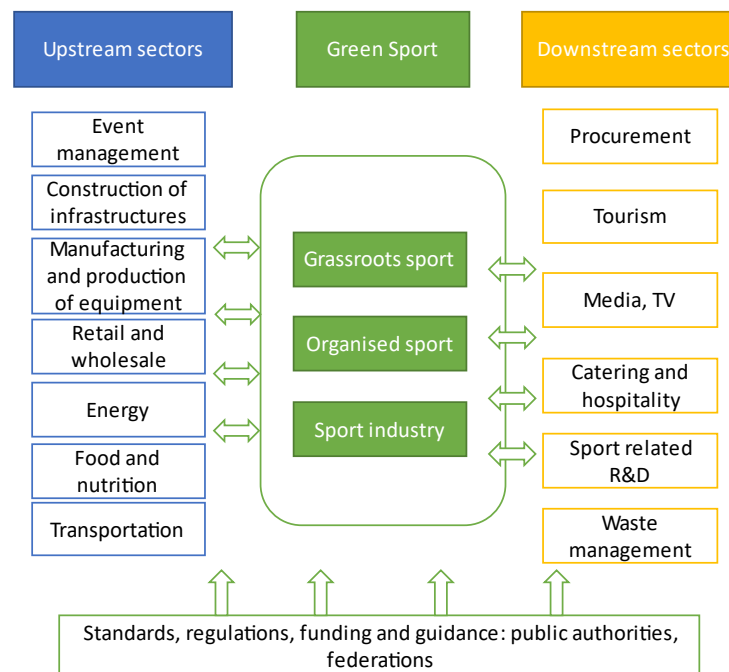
Upstream sectors

Green Sport

Downstream sectors

Event management

Construction of infrastructures

Manufacturing and production of equipment

Retail and wholesale

Energy

Food and nutrition

Transportation

Grassroots sport

Organised sport

Sport industry

Procurement

Tourism

Media, TV

Catering and hospitality

Sport related R&D

Waste management

Standards, regulations, funding and guidance: public authorities, federations